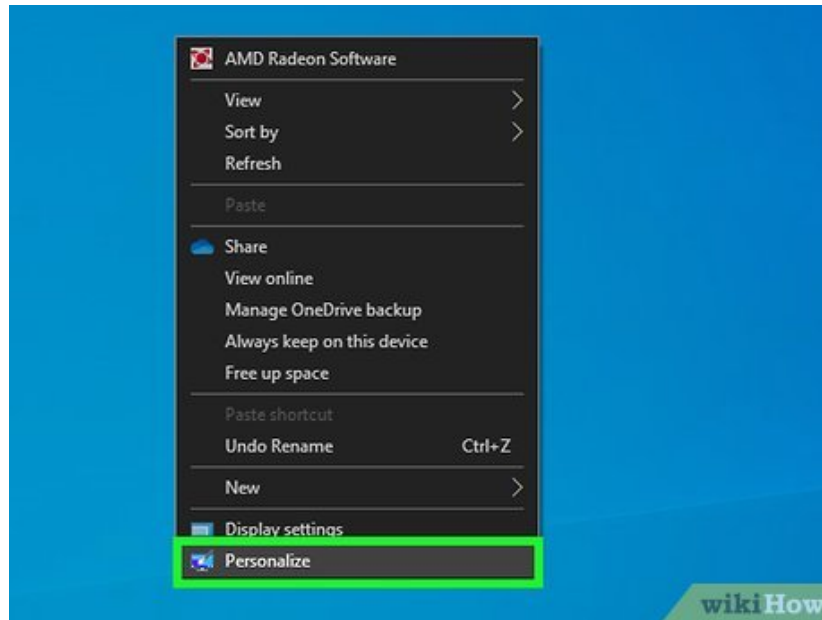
AMD Radeon Software

View

Sort by

Refresh

Paste

Share

View online

Manage OneDrive backup

Always keep on this device

Free up space

Paste shortcut

Undo Rename Ctrl+Z

New

Display settings

Personalize

wikiHow